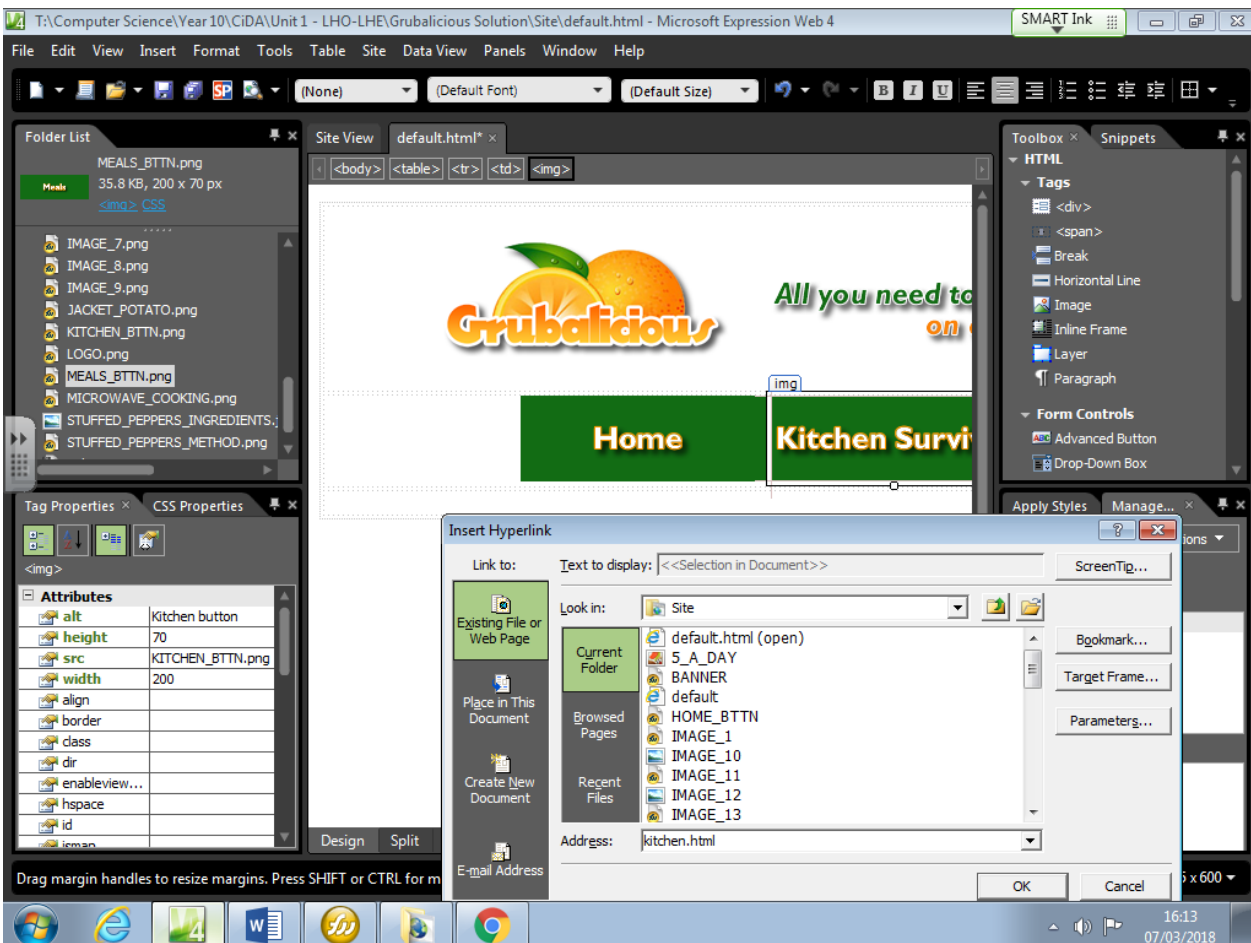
T:\Computer Science\Year 10\CiDA\Unit 1 - LHO-LHE\Grubalicious Solution\Site\default.html - Microsoft Expression Web 4

SMART Ink

File Edit View Insert Format Tools Table Site Data View Panels Window Help

(None) (Default Font) (Default Size)

Folder List

MEALS_BTTN.png
35.8 KB, 200 x 70 px
<img> CSS

Meals

IMAGE_7.png
IMAGE_8.png
IMAGE_9.png
JACKET_POTATO.png
KITCHEN_BTTN.png
LOGO.png
MEALS_BTTN.png
MICROWAVE_COOKING.png
STUFFED_PEPPERS_INGREDIENTS.
STUFFED_PEPPERS_METHOD.png

Site View default.html*

<body> <table> <tr> <td> <img>

Grubalicious

All you need to
on

img

Home Kitchen Surviv

Toolbox Snippets

HTML
Tags
<div>
<span>
Break
Horizontal Line
Image
Inline Frame
Layer
Paragraph
Form Controls
Advanced Button
Drop-Down Box

Tag Properties CSS Properties

<img>

Attributes

| alt | Kitchen button |
|---|---|
| height | 70 |
| src | KITCHEN_BTTN.png |
| width | 200 |
| align | |
| border | |
| class | |
| dir | |
| enableview... | |
| hspace | |
| id | |

Apply Styles Manage...

ions

Insert Hyperlink

Link to:

Text to display: <<Selection in Document>>

ScreenTip...

Existing File or Web Page

Look in: Site

Current Folder

default.html (open)
5_A_DAY
BANNER
default
HOME_BTTN
IMAGE_1
IMAGE_10
IMAGE_11
IMAGE_12
IMAGE_13

Bookmark...
Target Frame...
Parameters...

Place in This Document

Browsed Pages

Create New Document

Recent Files

E-mail Address

Address: kitchen.html

OK Cancel

Design Split

Drag margin handles to resize margins. Press SHIFT or CTRL for m

x 600

16:13
07/03/2018